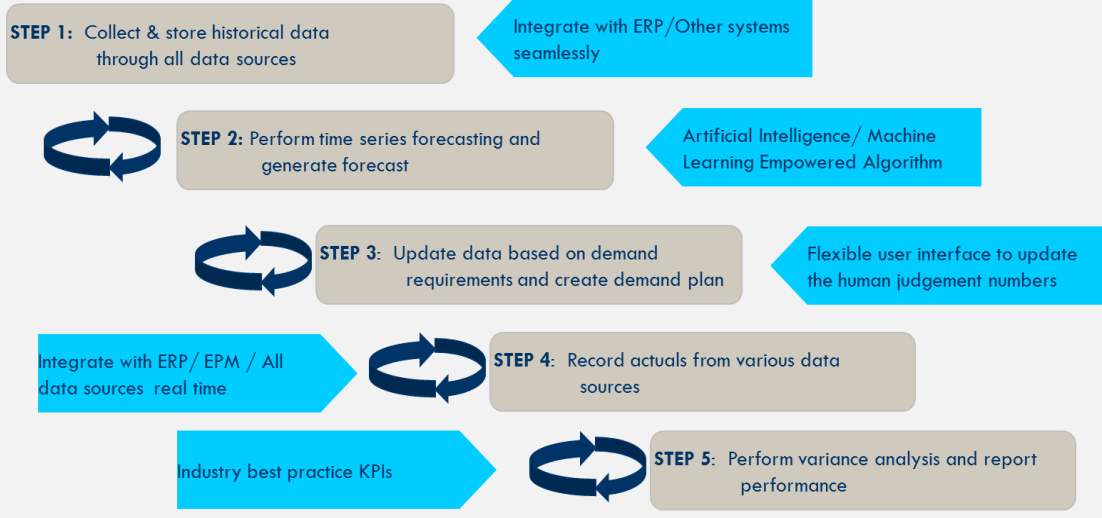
STEP 1: Collect & store historical data through all data sources

Integrate with ERP/Other systems seamlessly

STEP 2: Perform time series forecasting and generate forecast

Artificial Intelligence/ Machine Learning Empowered Algorithm

STEP 3: Update data based on demand requirements and create demand plan

Flexible user interface to update the human judgement numbers

Integrate with ERP/ EPM / All data sources real time

STEP 4: Record actuals from various data sources

Industry best practice KPIs

STEP 5: Perform variance analysis and report performance